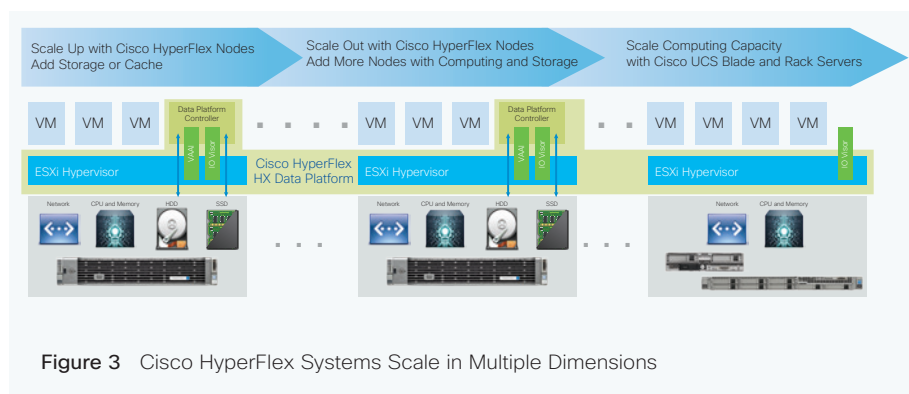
Scale Up with Cisco HyperFlex Nodes
Add Storage or Cache

Scale Out with Cisco HyperFlex Nodes
Add More Nodes with Computing and Storage

Scale Computing Capacity
with Cisco UCS Blade and Rack Servers

VM VM VM

Data Platform Controller

VAAI

IO Visor

VM VM VM

Data Platform Controller

VAAI

IO Visor

VM VM VM VM

IO Visor

ESXi Hypervisor

Cisco HyperFlex HX Data Platform

ESXi Hypervisor

ESXi Hypervisor

Network CPU and Memory HDD SSD

Network CPU and Memory HDD SSD

Network CPU and Memory

Figure 3 Cisco HyperFlex Systems Scale in Multiple Dimensions